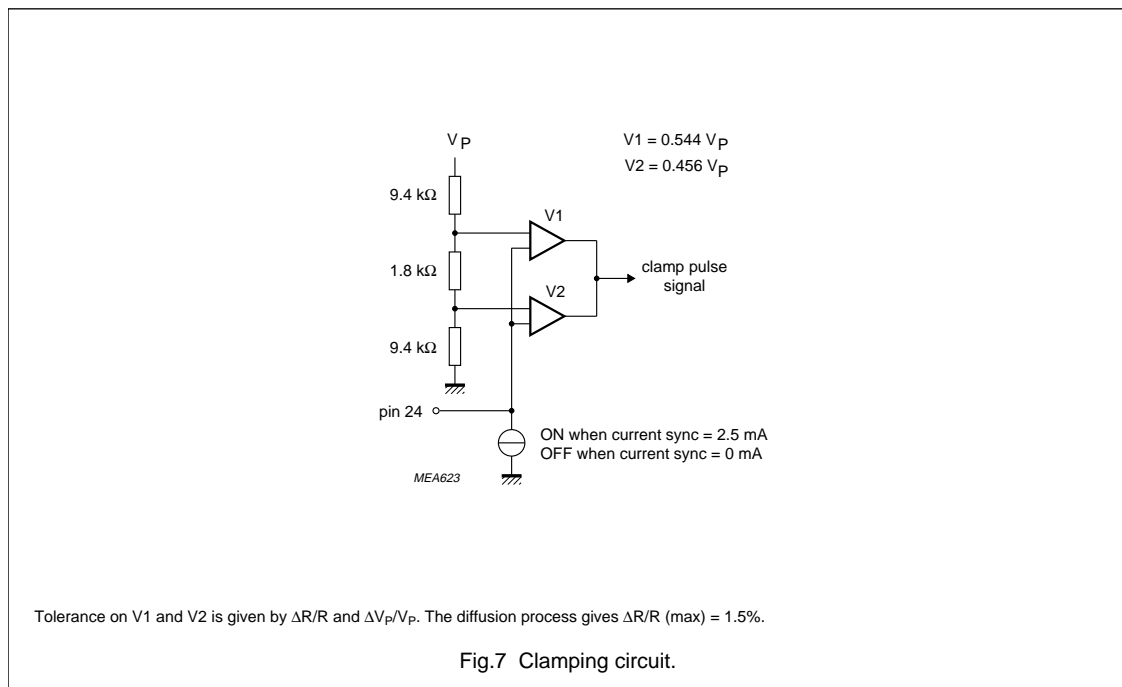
$V_P$

V1 = 0.544 $V_P$

V2 = 0.456 $V_P$

9.4 kΩ

V1

1.8 kΩ

clamp pulse signal

V2

9.4 kΩ

pin 24

ON when current sync = 2.5 mA
OFF when current sync = 0 mA

MEA623

Tolerance on V1 and V2 is given by $\Delta R/R$ and $\Delta V_P/V_P$. The diffusion process gives $\Delta R/R$ (max) = 1.5%.

Fig.7 Clamping circuit.